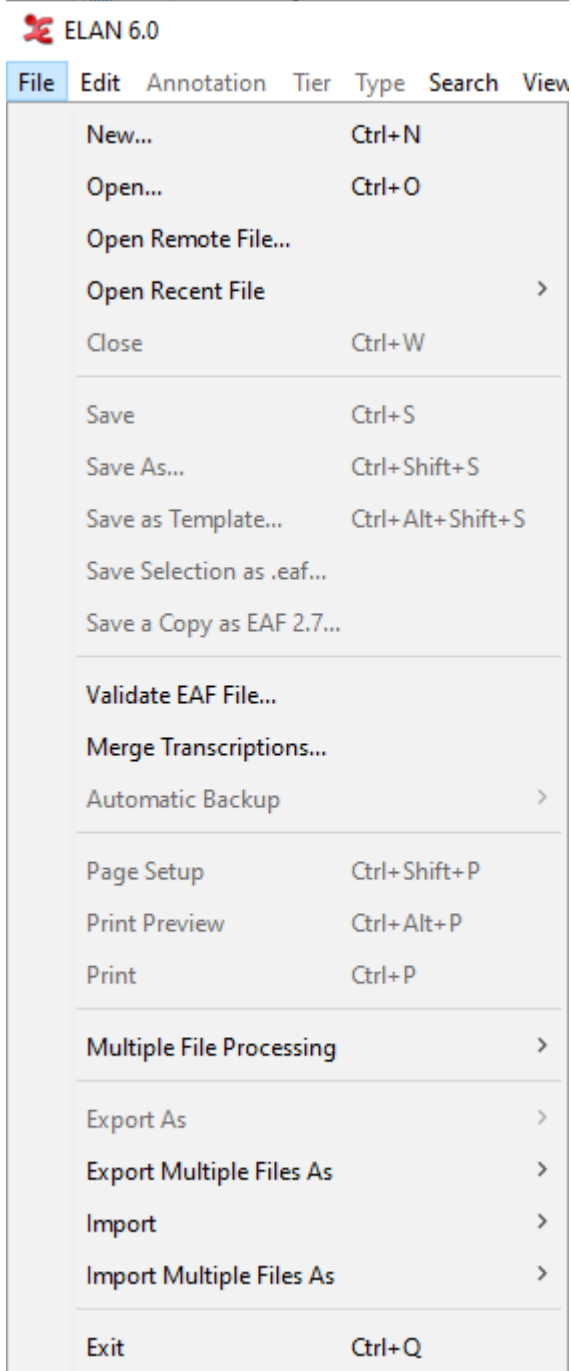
ELAN 6.0

File Edit Annotation Tier Type Search View

New... Ctrl+N
Open... Ctrl+O
Open Remote File...
Open Recent File >
Close Ctrl+W

Save Ctrl+S
Save As... Ctrl+Shift+S
Save as Template... Ctrl+Alt+Shift+S
Save Selection as .eaf...
Save a Copy as EAF 2.7...

Validate EAF File...
Merge Transcriptions...
Automatic Backup >

Page Setup Ctrl+Shift+P
Print Preview Ctrl+Alt+P
Print Ctrl+P

Multiple File Processing >

Export As >
Export Multiple Files As >
Import >
Import Multiple Files As >

Exit Ctrl+Q